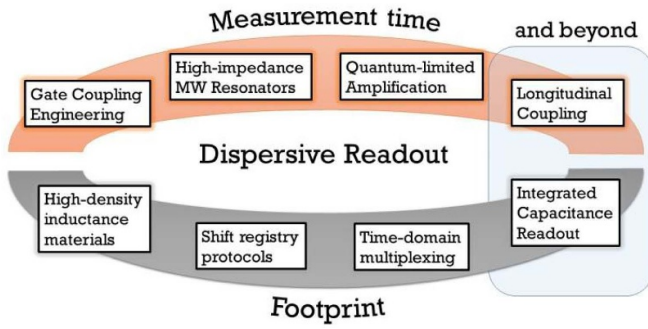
Measurement time

and beyond

Gate Coupling Engineering

High-impedance MW Resonators

Quantum-limited Amplification

Longitudinal Coupling

Dispersive Readout

High-density inductance materials

Shift registry protocols

Time-domain multiplexing

Integrated Capacitance Readout

Footprint